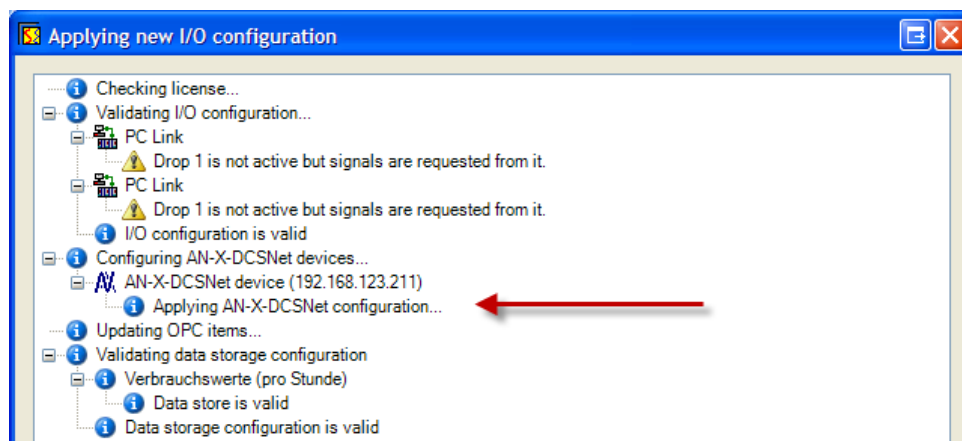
Applying new I/O configuration

Checking license...
Validating I/O configuration...
PC Link
Drop 1 is not active but signals are requested from it.
PC Link
Drop 1 is not active but signals are requested from it.
I/O configuration is valid
Configuring AN-X-DCSNet devices...
AN-X-DCSNet device (192.168.123.211)
Applying AN-X-DCSNet configuration...
Updating OPC items...
Validating data storage configuration
Verbrauchswerte (pro Stunde)
Data store is valid
Data storage configuration is valid